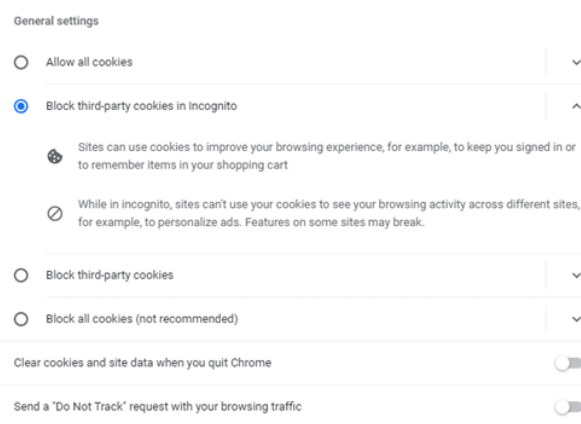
General settings

Allow all cookies

Block third-party cookies in Incognito

Sites can use cookies to improve your browsing experience, for example, to keep you signed in or to remember items in your shopping cart

While in incognito, sites can't use your cookies to see your browsing activity across different sites, for example, to personalize ads. Features on some sites may break.

Block third-party cookies

Block all cookies (not recommended)

Clear cookies and site data when you quit Chrome

Send a "Do Not Track" request with your browsing traffic